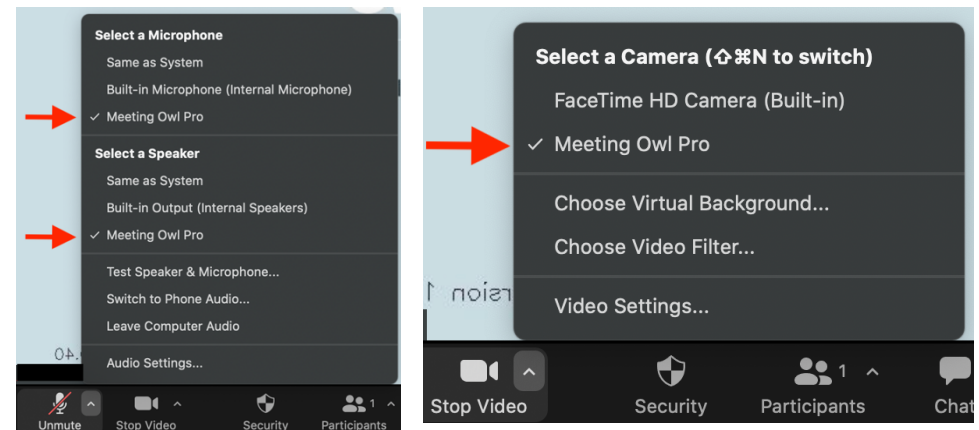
Select a Microphone
Same as System
Built-in Microphone (Internal Microphone)
✓ Meeting Owl Pro
Select a Speaker
Same as System
Built-in Output (Internal Speakers)
✓ Meeting Owl Pro
Test Speaker & Microphone...
Switch to Phone Audio...
Leave Computer Audio
Audio Settings...
04.
Unmute
Stop Video
Security
1
Participants

Select a Camera (⇧⌘N to switch)
FaceTime HD Camera (Built-in)
✓ Meeting Owl Pro
Choose Virtual Background...
Choose Video Filter...
Video Settings...
rsion 1
Stop Video
Security
1
Participants
Chat